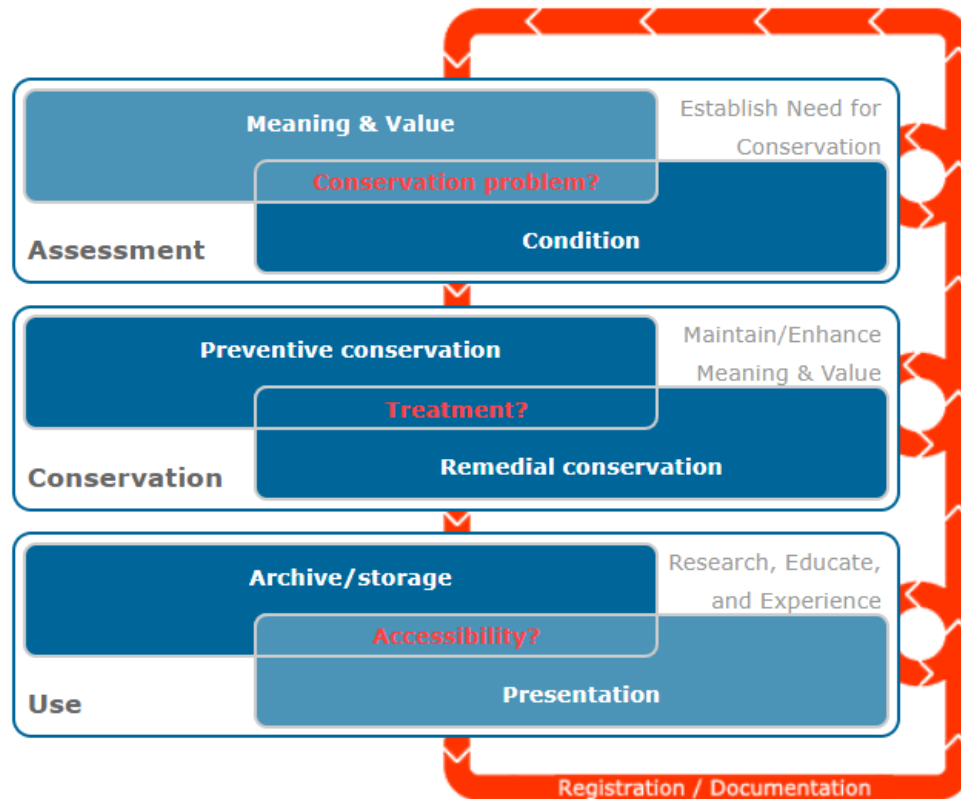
Meaning & Value

Establish Need for Conservation

Conservation problem?

Condition

Assessment

Preventive conservation

Maintain/Enhance Meaning & Value

Treatment?

Remedial conservation

Conservation

Archive/storage

Research, Educate, and Experience

Accessibility?

Presentation

Use

Registration / Documentation